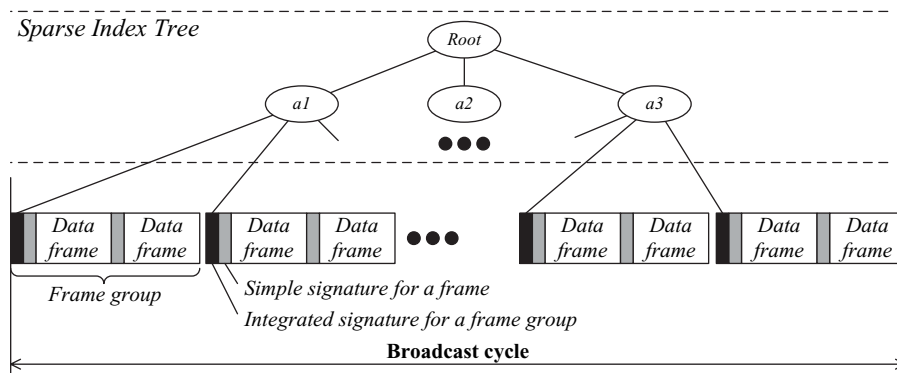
Sparse Index Tree

Root

a1

a2

a3

Data frame

Data frame

Data frame

Data frame

Data frame

Data frame

Data frame

Data frame

Frame group

Simple signature for a frame

Integrated signature for a frame group

Broadcast cycle